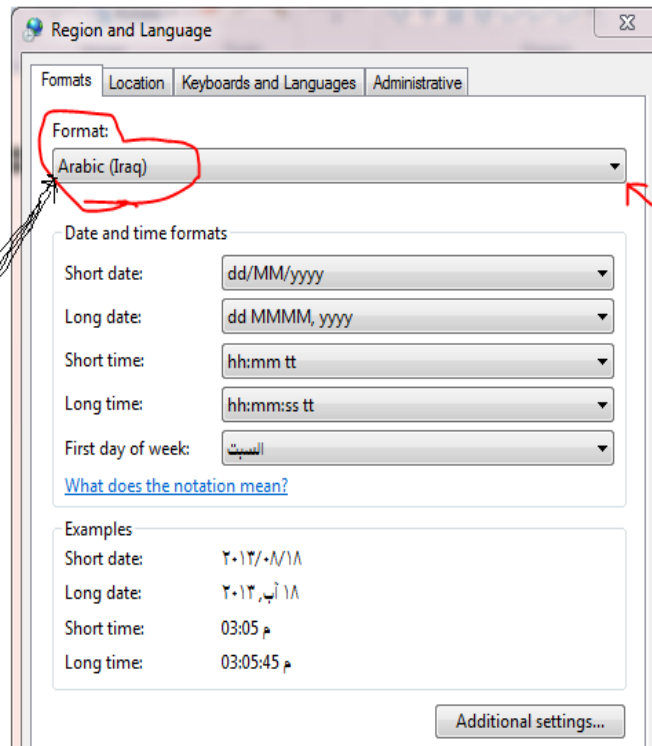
Region and Language

Formats | Location | Keyboards and Languages | Administrative

Format:
Arabic (Iraq)

Date and time formats
Short date: dd/MM/yyyy
Long date: dd MMMM, yyyy
Short time: hh:mm tt
Long time: hh:mm:ss tt
First day of week: السبت

What does the notation mean?

Examples
Short date: ٢٠١٣/٠٨/١٨
Long date: ١٨ آب, ٢٠١٣
Short time: 03:05 م
Long time: 03:05:45 م

Additional settings...